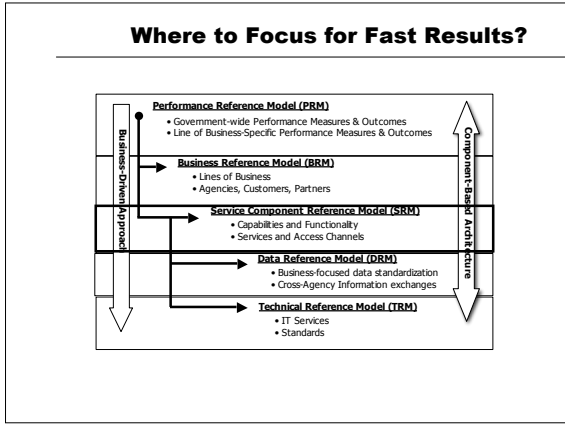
Where to Focus for Fast Results?

Performance Reference Model (PRM)
• Government-wide Performance Measures & Outcomes
• Line of Business-Specific Performance Measures & Outcomes

Business Reference Model (BRM)
• Lines of Business
• Agencies, Customers, Partners

Service Component Reference Model (SRM)
• Capabilities and Functionality
• Services and Access Channels

Data Reference Model (DRM)
• Business-focused data standardization
• Cross-Agency Information exchanges

Technical Reference Model (TRM)
• IT Services
• Standards

Business-Driven Approach

Component-Based Architecture